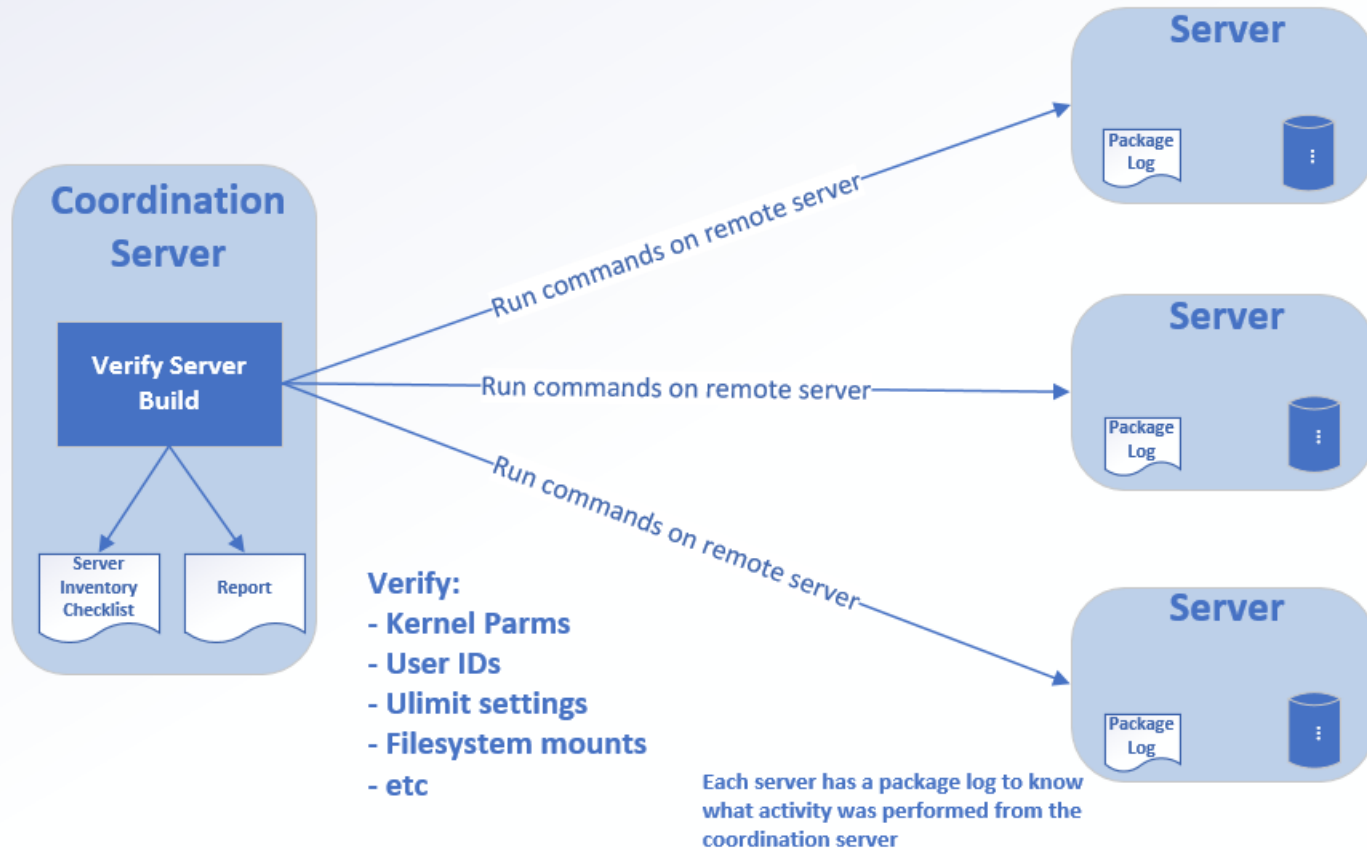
Coordination Server

Verify Server Build

Server Inventory Checklist

Report

Run commands on remote server

Run commands on remote server

Run commands on remote server

Server

Package Log

Server

Package Log

Server

Package Log

Verify:
- Kernel Parms
- User IDs
- Ulimit settings
- Filesystem mounts
- etc

Each server has a package log to know what activity was performed from the coordination server